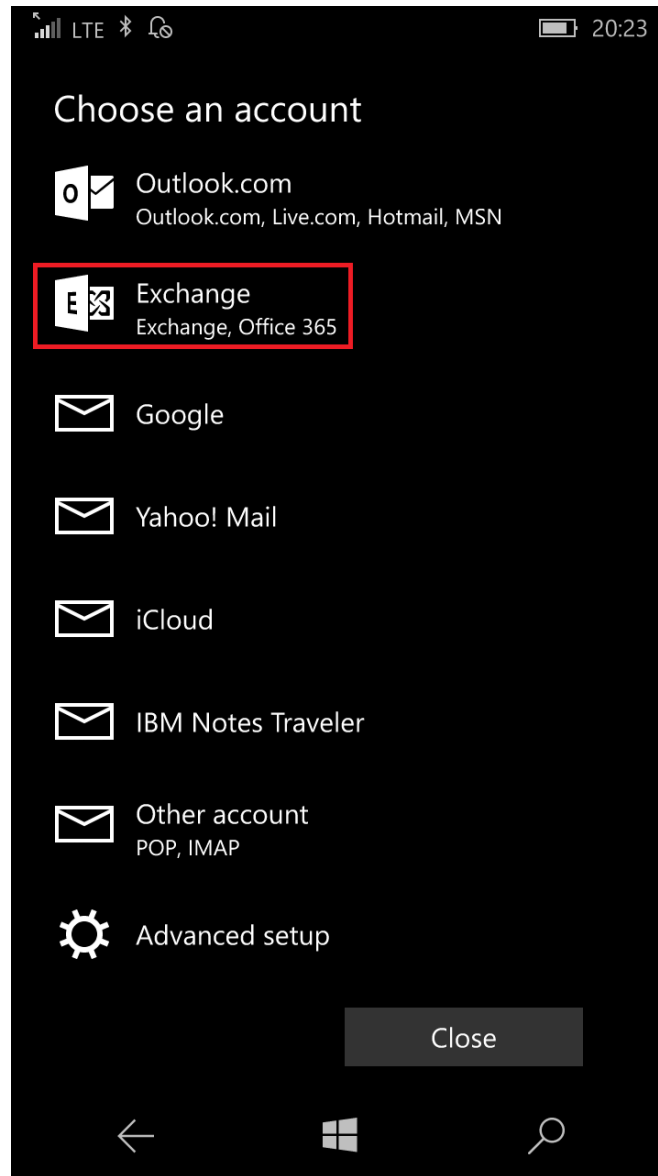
LTE 20:23

Choose an account

Outlook.com
Outlook.com, Live.com, Hotmail, MSN

Exchange
Exchange, Office 365

Google

Yahoo! Mail

iCloud

IBM Notes Traveler

Other account
POP, IMAP

Advanced setup

Close